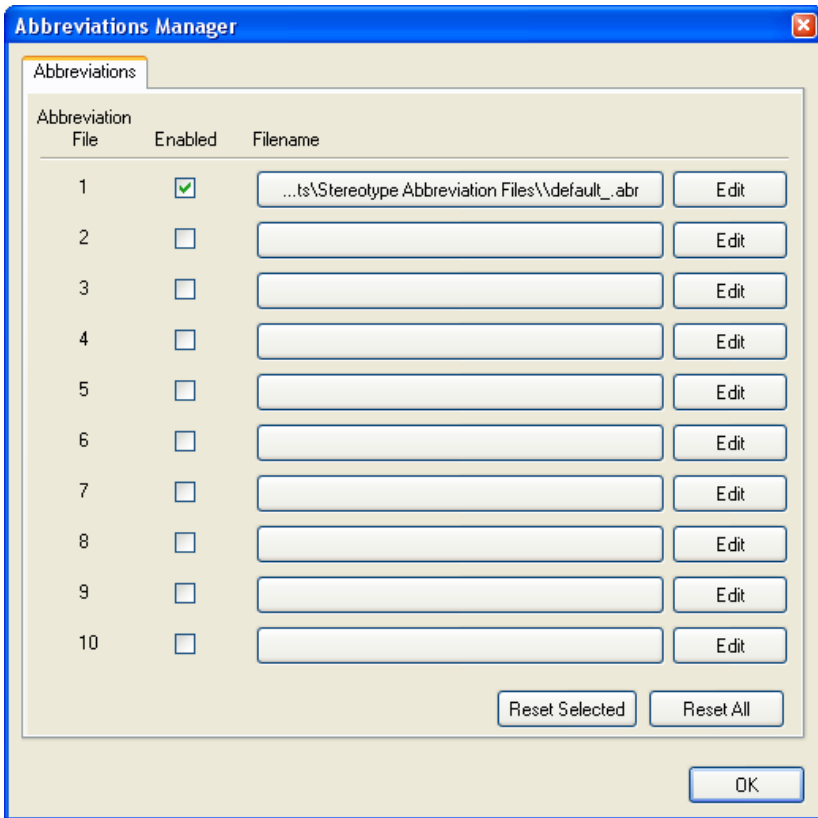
Abbreviations Manager

Abbreviations

| Abbreviation File | Enabled | Filename | |
|---|---|---|---|
| 1 | ☑ | ...ts\Stereotype Abbreviation Files\\default_.abr | Edit |
| 2 | ☐ | | Edit |
| 3 | ☐ | | Edit |
| 4 | ☐ | | Edit |
| 5 | ☐ | | Edit |
| 6 | ☐ | | Edit |
| 7 | ☐ | | Edit |
| 8 | ☐ | | Edit |
| 9 | ☐ | | Edit |
| 10 | ☐ | | Edit |

Reset Selected Reset All

OK